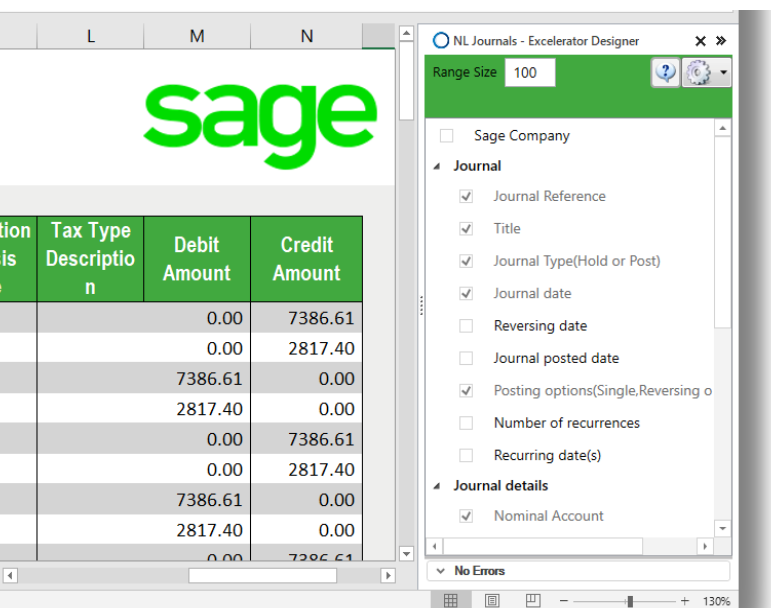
L M N

sage

| tion is e | Tax Type Description | Debit Amount | Credit Amount |
|---|---|---|---|
| | | 0.00 | 7386.61 |
| | | 0.00 | 2817.40 |
| | | 7386.61 | 0.00 |
| | | 2817.40 | 0.00 |
| | | 0.00 | 7386.61 |
| | | 0.00 | 2817.40 |
| | | 7386.61 | 0.00 |
| | | 2817.40 | 0.00 |
| | | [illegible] | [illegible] |

NL Journals - Excelerator Designer

Range Size 100

Sage Company
Journal
Journal Reference
Title
Journal Type(Hold or Post)
Journal date
Reversing date
Journal posted date
Posting options(Single,Reversing o
Number of recurrences
Recurring date(s)
Journal details
Nominal Account

No Errors

130%